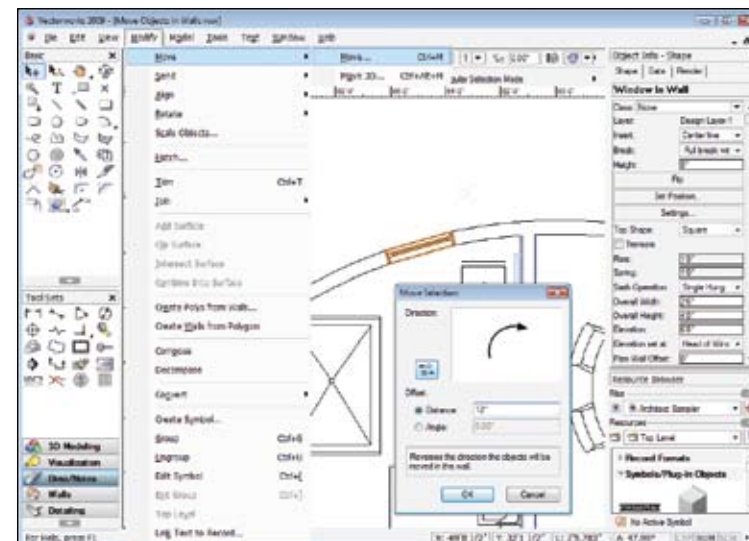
Vectorworks 2009 - [Move Objects in Walls.vwx]

File Edit View Modify Model Tools Text Window Help

Basic

Move
Send
Align
Rotate
Scale Objects...
Match...
Trim Ctrl+T
Edit
Add Surface
Clip Surface
Intersect Surface
Combine into Surface
Create Polys from Walls...
Create Walls from Polygon
Compose
Decompose
Convert
Create Symbol...
Group Ctrl+G
Ungroup Ctrl+U
Edit Symbol Ctrl+[
Exit Group Ctrl+]
Top Layer
Link Text to Record...

Move... Ctrl+M
Move 3D... Ctrl+Alt+M
Move Selection

Tool Sets

3D Modeling
Visualization
Dims/Notes
Walls
Detailing

Move Selection
Direction
Offset
Distance 12"
Angle 0.00°
Reverses the direction the objects will be moved in the wall.
OK Cancel

Object Info - Shape
Shape Data Render
Window in Wall
Class: None
Layer: Design Layer-1
Insert: Center line
Break: Full break wit
Height:
Flip
Set Position...
Settings...
Top Shape: Square
Remove
Rise:
Spring:
Sash Operation: Single Hung
Overall Width:
Overall Height:
Elevation:
Elevation set at: Head of Wind
Plan Wall Offset:

Resource Browser
File
Architect Sampler
Resources
Top Level
Record Formats
Symbols/Plug-in Objects
No Active Symbol

For Help, press F1